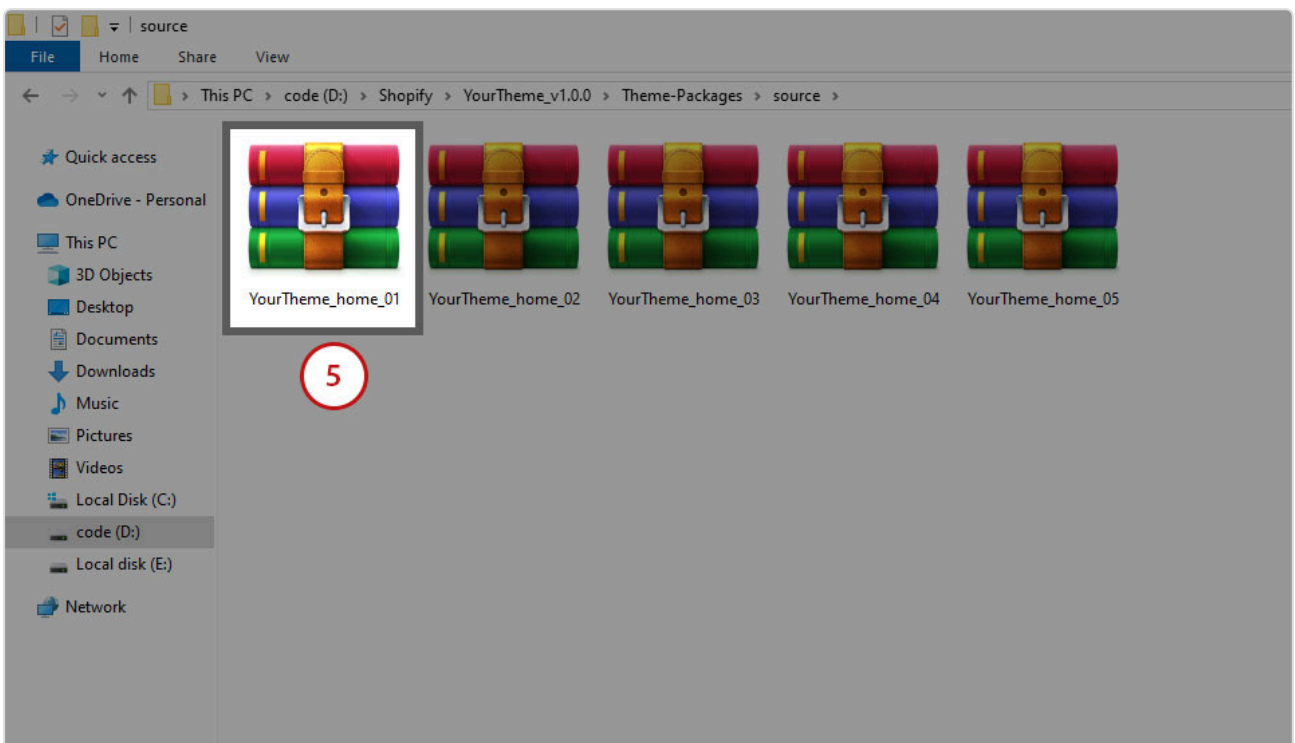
source

File Home Share View

This PC > code (D:) > Shopify > YourTheme_v1.0.0 > Theme-Packages > source >

Quick access
OneDrive - Personal
This PC
3D Objects
Desktop
Documents
Downloads
Music
Pictures
Videos
Local Disk (C:)
code (D:)
Local disk (E:)
Network

YourTheme_home_01
YourTheme_home_02
YourTheme_home_03
YourTheme_home_04
YourTheme_home_05

5